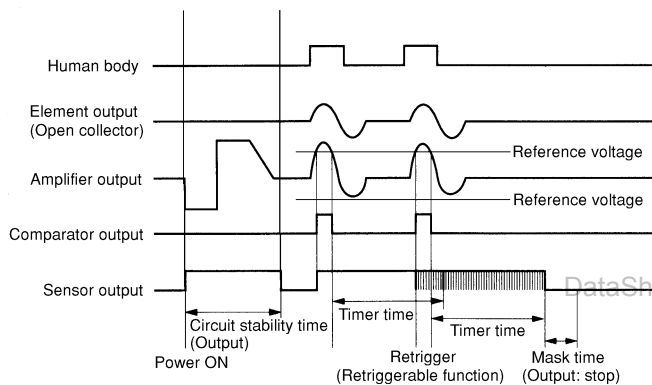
Human body

Element output
(Open collector)

Reference voltage

Amplifier output

Reference voltage

Comparator output

Sensor output

DataSh

Circuit stability time
(Output)

Timer time

Timer time

Power ON

Retrigger
(Retriggerable function)

Mask time
(Output: stop)